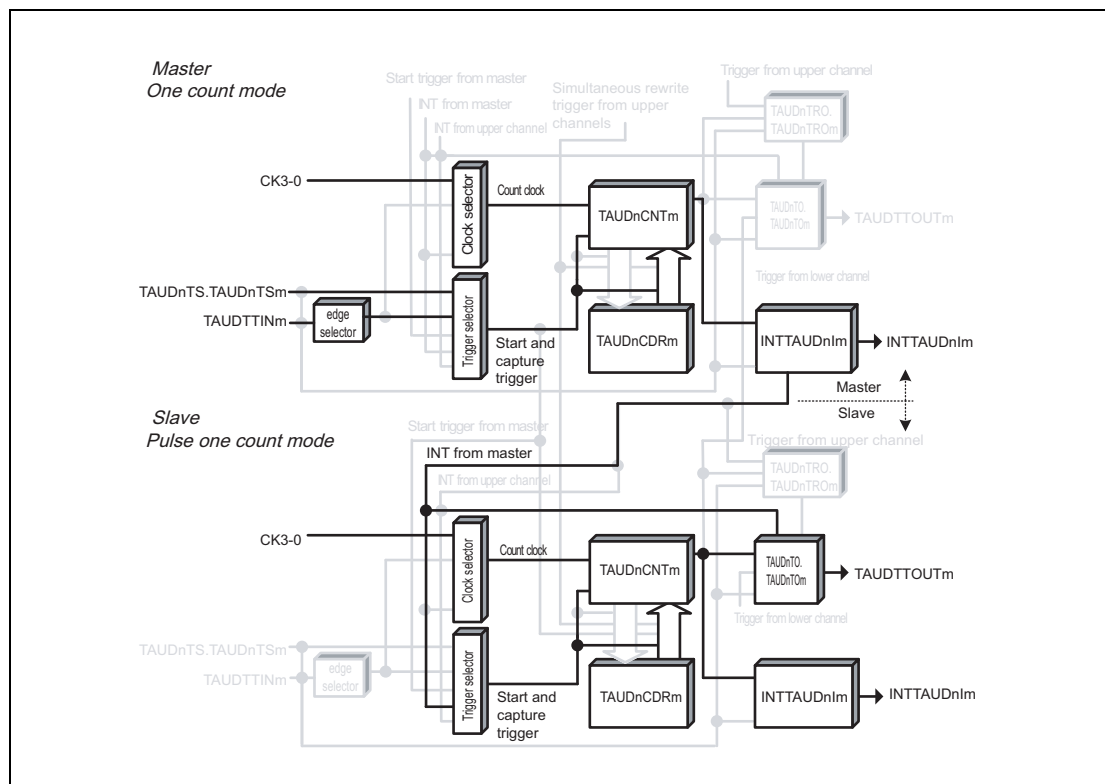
Master
One count mode

Start trigger from master
INT from master
INT from upper channel
Simultaneous rewrite trigger from upper channels
Trigger from upper channel
TAUDnTRO.
TAUDnTROm

CK3-0
Clock selector
Count clock
TAUDnCNTm
TAUDnTO.
TAUDnTOm
TAUDTTOUTm
Trigger from lower channel

TAUDnTS.TAUDnTSm
TAUDTTINm
edge selector
Trigger selector
Start and capture trigger
TAUDnCDRm
INTTAUDnIm
INTTAUDnIm

Master
Slave

Slave
Pulse one count mode

Start trigger from master
INT from master
INT from upper channel
Trigger from upper channel
TAUDnTRO.
TAUDnTROm

CK3-0
Clock selector
Count clock
TAUDnCNTm
TAUDnTO.
TAUDnTOm
TAUDTTOUTm
Trigger from lower channel

TAUDnTS.TAUDnTSm
TAUDTTINm
edge selector
Trigger selector
Start and capture trigger
TAUDnCDRm
INTTAUDnIm
INTTAUDnIm